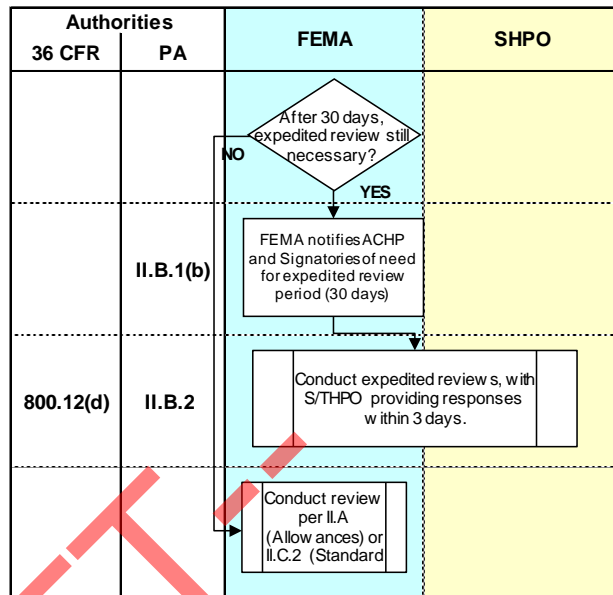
| Authorities | | FEMA | SHPO |
|---|---|---|---|
| 36 CFR | PA | | |
| | | After 30 days, expedited review still necessary? NO YES | |
| | II.B.1(b) | FEMA notifies ACHP and Signatories of need for expedited review period (30 days) | |
| 800.12(d) | II.B.2 | Conduct expedited review s, with S/THPO providing responses w ithin 3 days. | |
| | | Conduct review per II.A (Allow ances) or II.C.2 (Standard | |